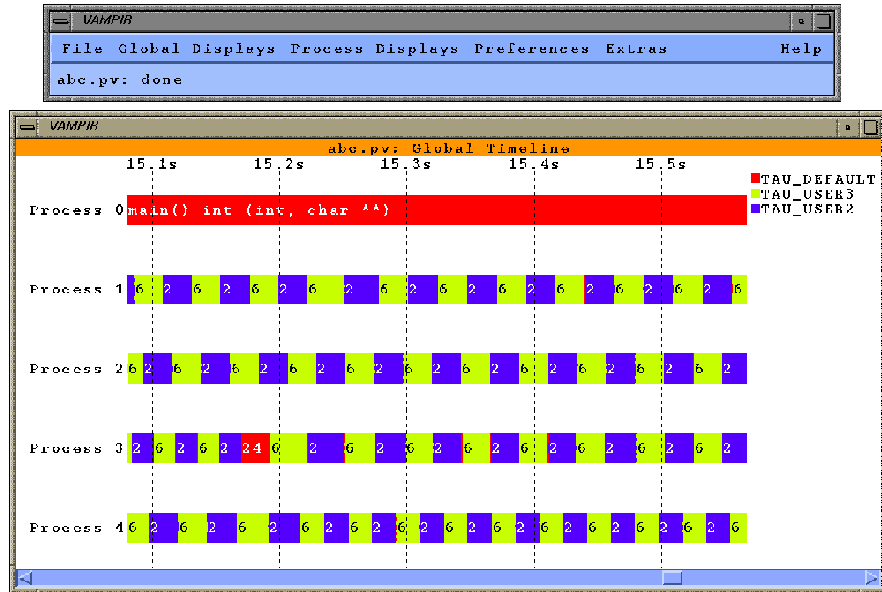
VAMPIR

File Global Displays Process Displays Preferences Extras Help

abc.pv: done

VAMPIR

abc.pv: Global Timeline

15.1s 15.2s 15.3s 15.4s 15.5s

TAU_DEFAULT
TAU_USER3
TAU_USER2

Process 0 main() int (int, char **)

Process 1 6 2 6 2 6 2 6 2 6 2 6 2 6 2 6 2 6 2 6 2 6 2 6

Process 2 6 2 6 2 6 2 6 2 6 2 6 2 6 2 6 2 6 2 6 2 6 2

Process 3 2 6 2 6 2 24 6 2 6 2 6 2 6 2 6 2 6 2 6 2 6 2

Process 4 6 2 6 2 6 2 6 2 6 2 6 2 6 2 6 2 6 2 6 2 6 2 6 2 6